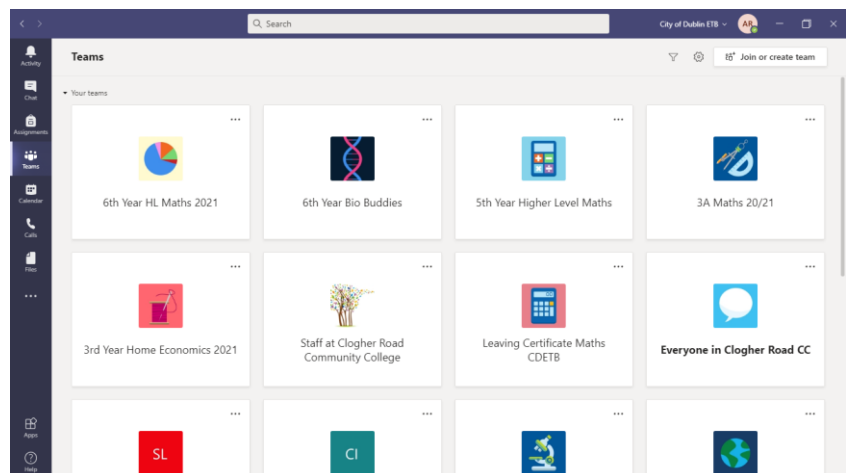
Search

City of Dublin ETB

AB

Activity

Chat

Assignments

Teams

Calendar

Calls

Files

...

Apps

Help

Teams

Join or create team

Your teams

...

6th Year HL Maths 2021

...

6th Year Bio Buddies

...

5th Year Higher Level Maths

...

3A Maths 20/21

...

3rd Year Home Economics 2021

...

Staff at Clogher Road Community College

...

Leaving Certificate Maths CDETB

...

Everyone in Clogher Road CC

...

SL

...

CI

...

...